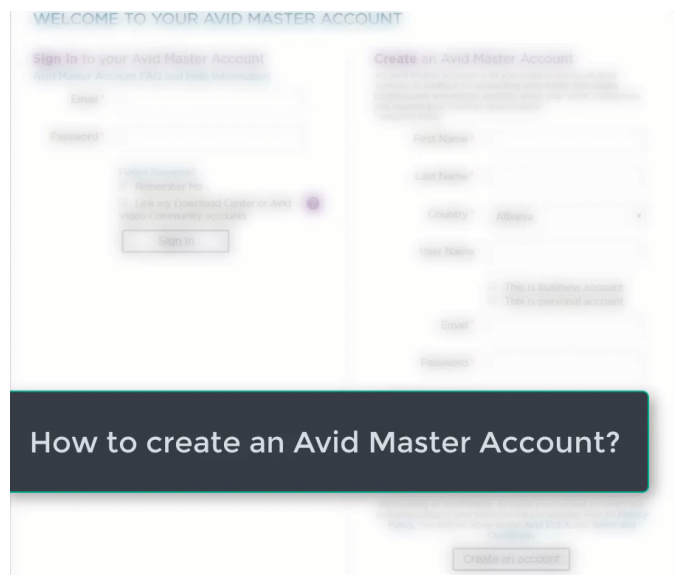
WELCOME TO YOUR AVID MASTER ACCOUNT

Sign In to your Avid Master Account
Avid Master Account FAQ and Help Information

Email *

Password *

Forgot Password?
Remember Me
Link my Download Center or Avid Video Community accounts

Sign In

Create an Avid Master Account

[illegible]

First Name *

Last Name *

Country * Albania

User Name

This is business account
This is personal account

Email *

Password *

How to create an Avid Master Account?

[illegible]

Create an account